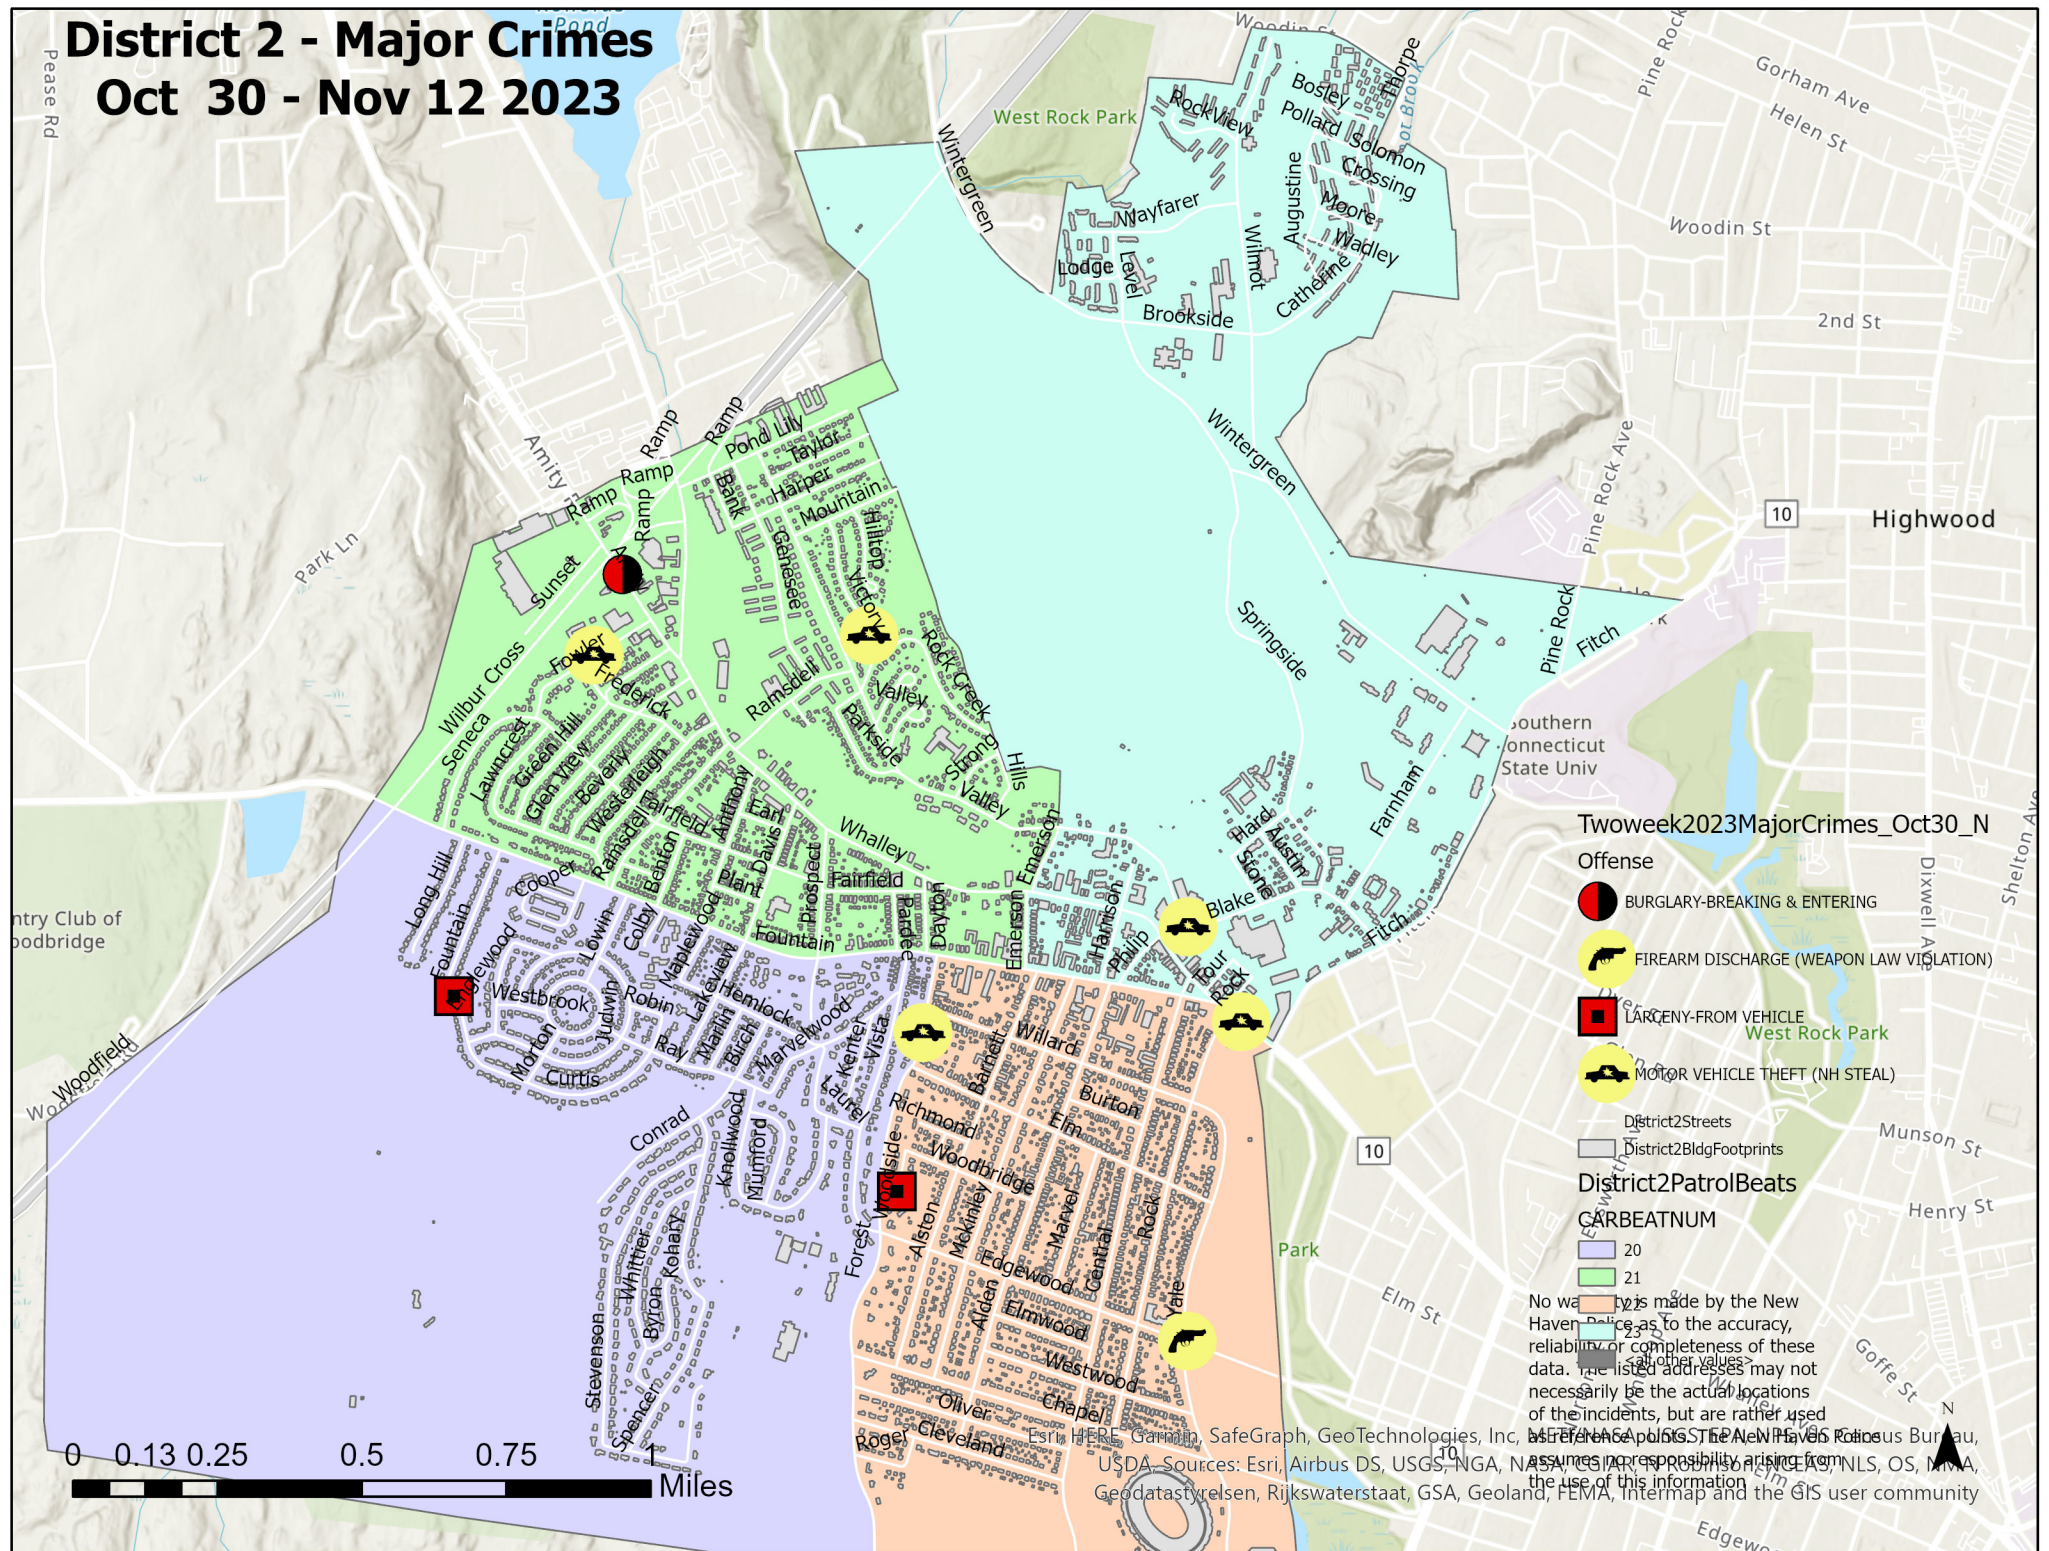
District 2 - Major Crimes
Oct 30 - Nov 12 2023

Twoweek2023MajorCrimes_Oct30_N
Offense
BURGLARY-BREAKING & ENTERING
FIREARM DISCHARGE (WEAPON LAW VIOLATION)
LARCENY-FROM VEHICLE
MOTOR VEHICLE THEFT (NH STEAL)
District2Streets
District2BldgFootprints
District2PatrolBeats
CARBEATNUM
20
21
22
23
<all other values>

No warranty is made by the New Haven Police as to the accuracy, reliability or completeness of these data. The listed addresses may not necessarily be the actual locations of the incidents, but are rather used as reference points. The New Haven Police assumes no responsibility arising from the use of this information

0 0.13 0.25 0.5 0.75 1
Miles

N

Esri, HERE, Garmin, SafeGraph, GeoTechnologies, Inc, METI/NASA, USGS, EPA, NPS, US Census Bureau, USDA, Sources: Esri, Airbus DS, USGS, NGA, NASA, CGIAR, N Robinson, NCEAS, NLS, OS, NMA, Geodatastyrelsen, Rijkswaterstaat, GSA, Geoland, FEMA, Intermap and the GIS user community

Pease Rd
Pond
West Rock Park
Wintergreen
Rock View
Bosley
Thorpe
Pollard
Solomon
Crossing
Augustine
Moore
Wadley
Wayfarer
Wilmot
Lodge
Level
Catherine
Brookside
Gorham Ave
Helen St
Pine Rock
Woodin St
2nd St
Highwood
10
Pine Rock Ave
Springside
Pine Rock
Fitch
Southern Connecticut State Univ
Farnham
Amity
Ramp
Ramp
Ramp
Ramp
Ramp
Pond Lily
Taylor
Harper
Bank
Mountain
Hilltop
Genesee
Victory
Park Ln
Sunset
Wilbur Cross
Fowler
Frederick
Rock Creek
Ramsdell
Valley
Parkside
Strong
Valley
Hills
Seneca
Lawncrest
Green Hill
Glen View
Beverly
Westerleigh
Fairfield
Anthony
Earl
Davis
Whalley
Emerson
Hard
Austin
Stone
Blake
Fitch
Country Club of Woodbridge
Long Hill
Cooper
Ramsdell
Benton
Plant
Prospect
Fairfield
Fountain
Colby
Maplewood
Lowin
Fountain
Englewood
Dayton
Pardee
Emerson
Harrison
Philip
Four
Rock
Westbrook
Judwin
Robin
Lakeview
Hemlock
Marvelwood
Kenter
Vista
Willard
Barnett
Morton
Ray
Marlin
Birch
Curtis
Woodfield
Laurel
Richmond
Burton
Elm
Conrad
Knollwood
Mumford
Woodbridge
Woodside
Alston
Mckinley
Marvel
Central
Rock
Forest
Edgewood
Whittier
Kohary
Byron
Alden
Elmwood
Yale
Westwood
Stevenson
Spencer
Oliver
Chapel
Roger
Cleveland
Park
Munson St
Henry St
Elm St
Goffe St
Dixwell Ave
Shelton Ave
West Rock Park
Edgewood